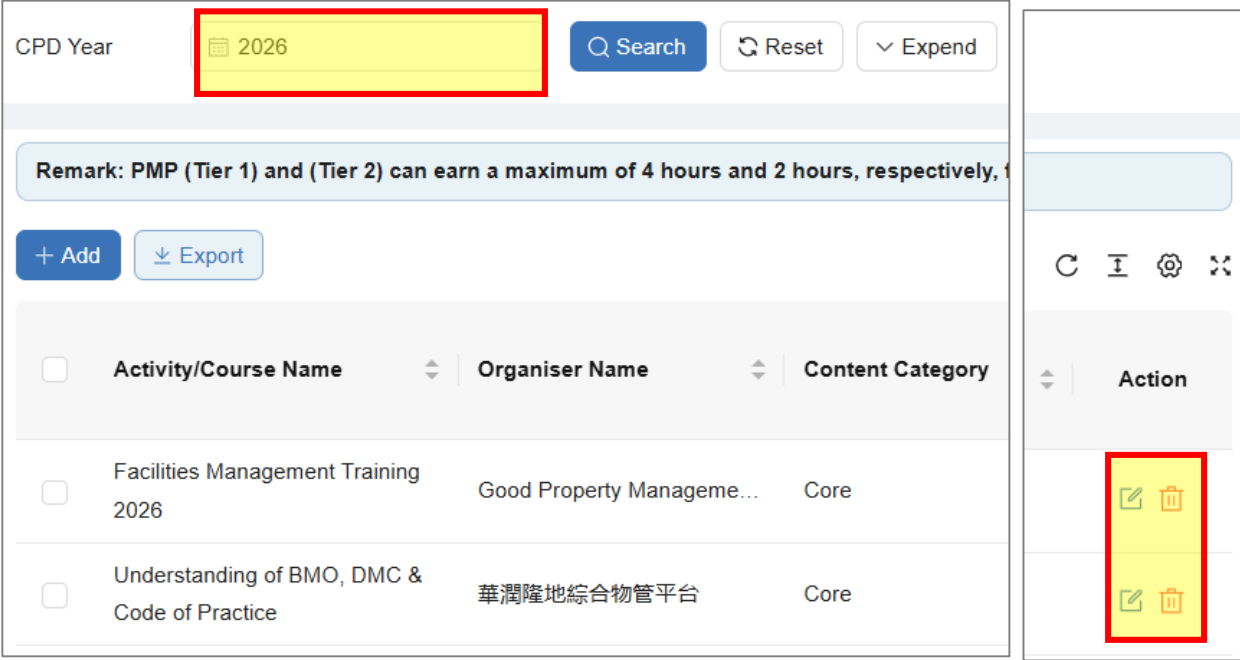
CPD Year 2026 Search Reset Expend

Remark: PMP (Tier 1) and (Tier 2) can earn a maximum of 4 hours and 2 hours, respectively, f

+ Add Export

| | Activity/Course Name | Organiser Name | Content Category | | Action |
|---|---|---|---|---|---|
| | Facilities Management Training 2026 | Good Property Manageme... | Core | | |
| | Understanding of BMO, DMC & Code of Practice | 華潤隆地綜合物管平台 | Core | | |